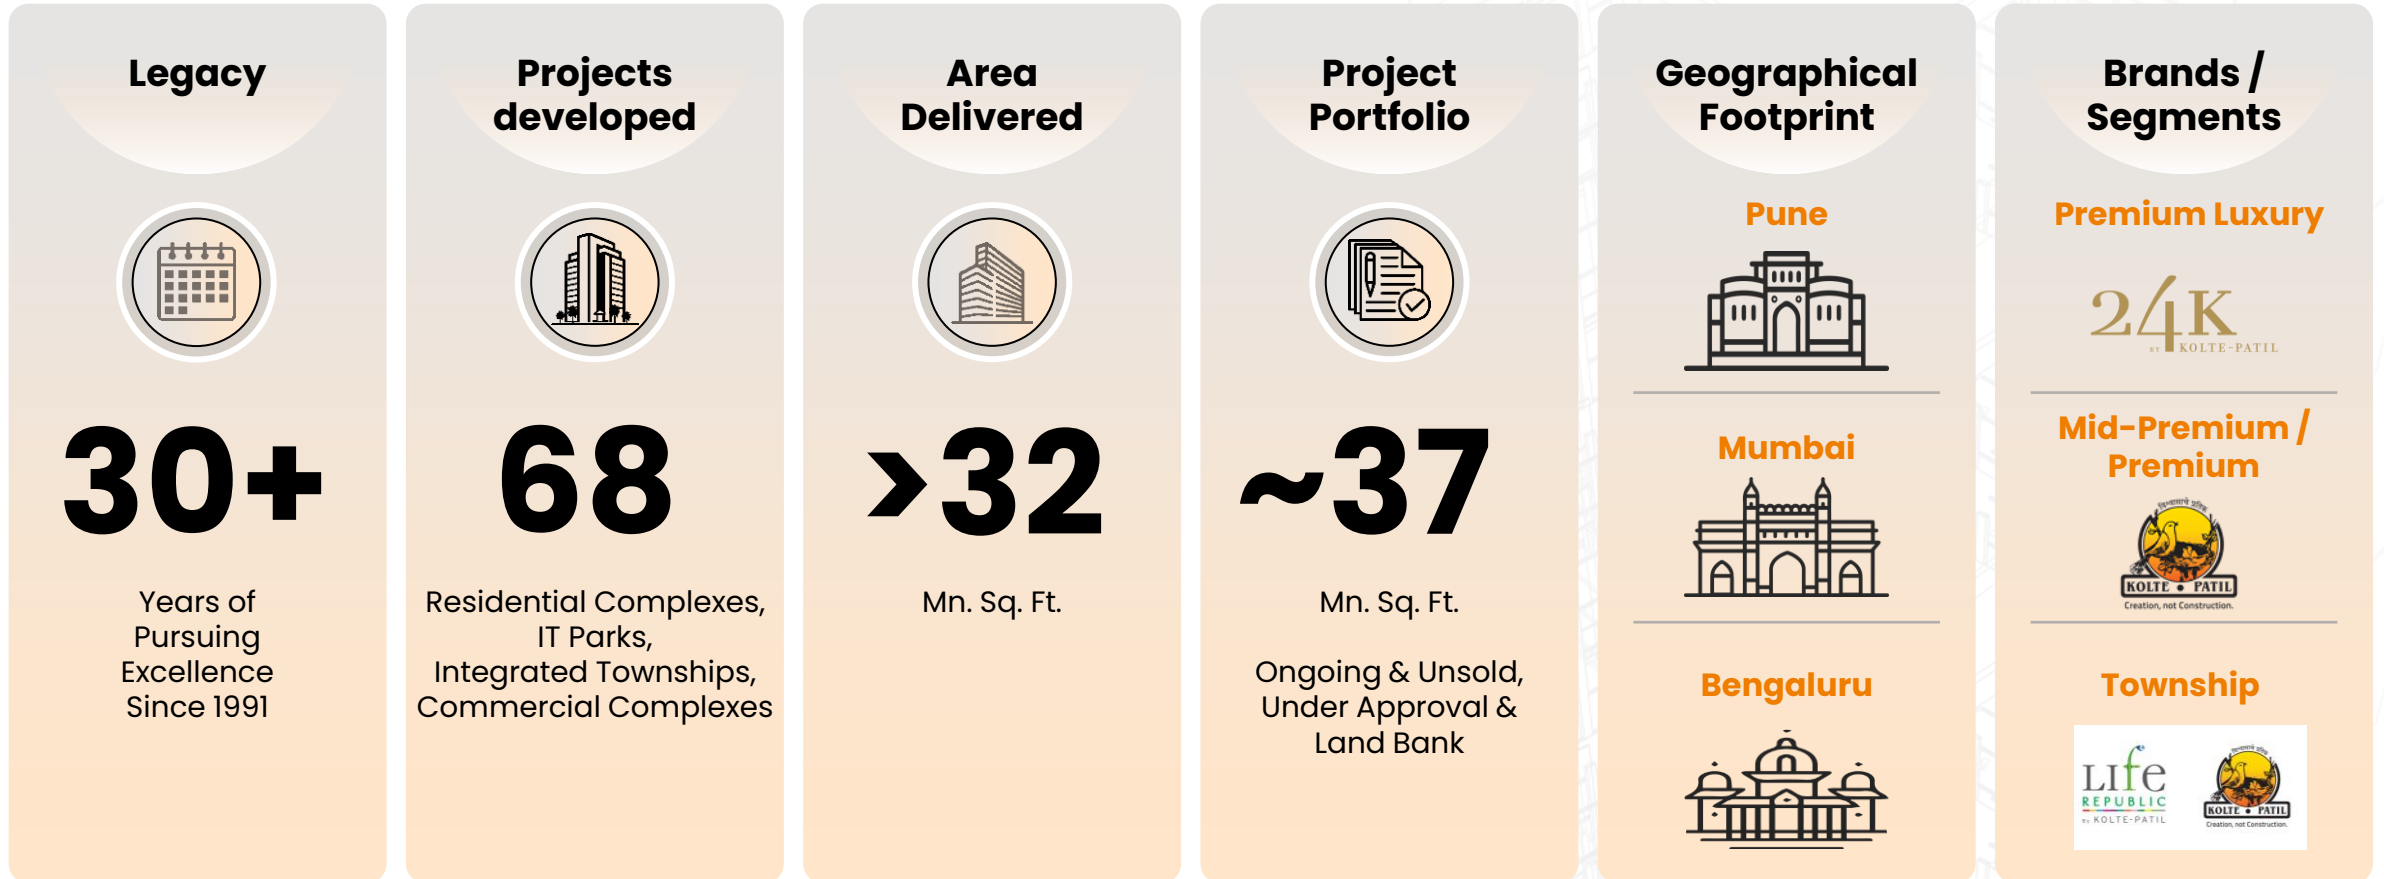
Legacy

30+

Years of Pursuing Excellence Since 1991

Projects developed

68

Residential Complexes, IT Parks, Integrated Townships, Commercial Complexes

Area Delivered

>32

Mn. Sq. Ft.

Project Portfolio

~37

Mn. Sq. Ft.

Ongoing & Unsold, Under Approval & Land Bank

Geographical Footprint

Pune

Mumbai

Bengaluru

Brands / Segments

Premium Luxury

24K BY KOLTE-PATIL

Mid-Premium / Premium

KOLTE • PATIL
Creation, not Construction.

Township

LIFE REPUBLIC BY KOLTE-PATIL

KOLTE • PATIL
Creation, not Construction.